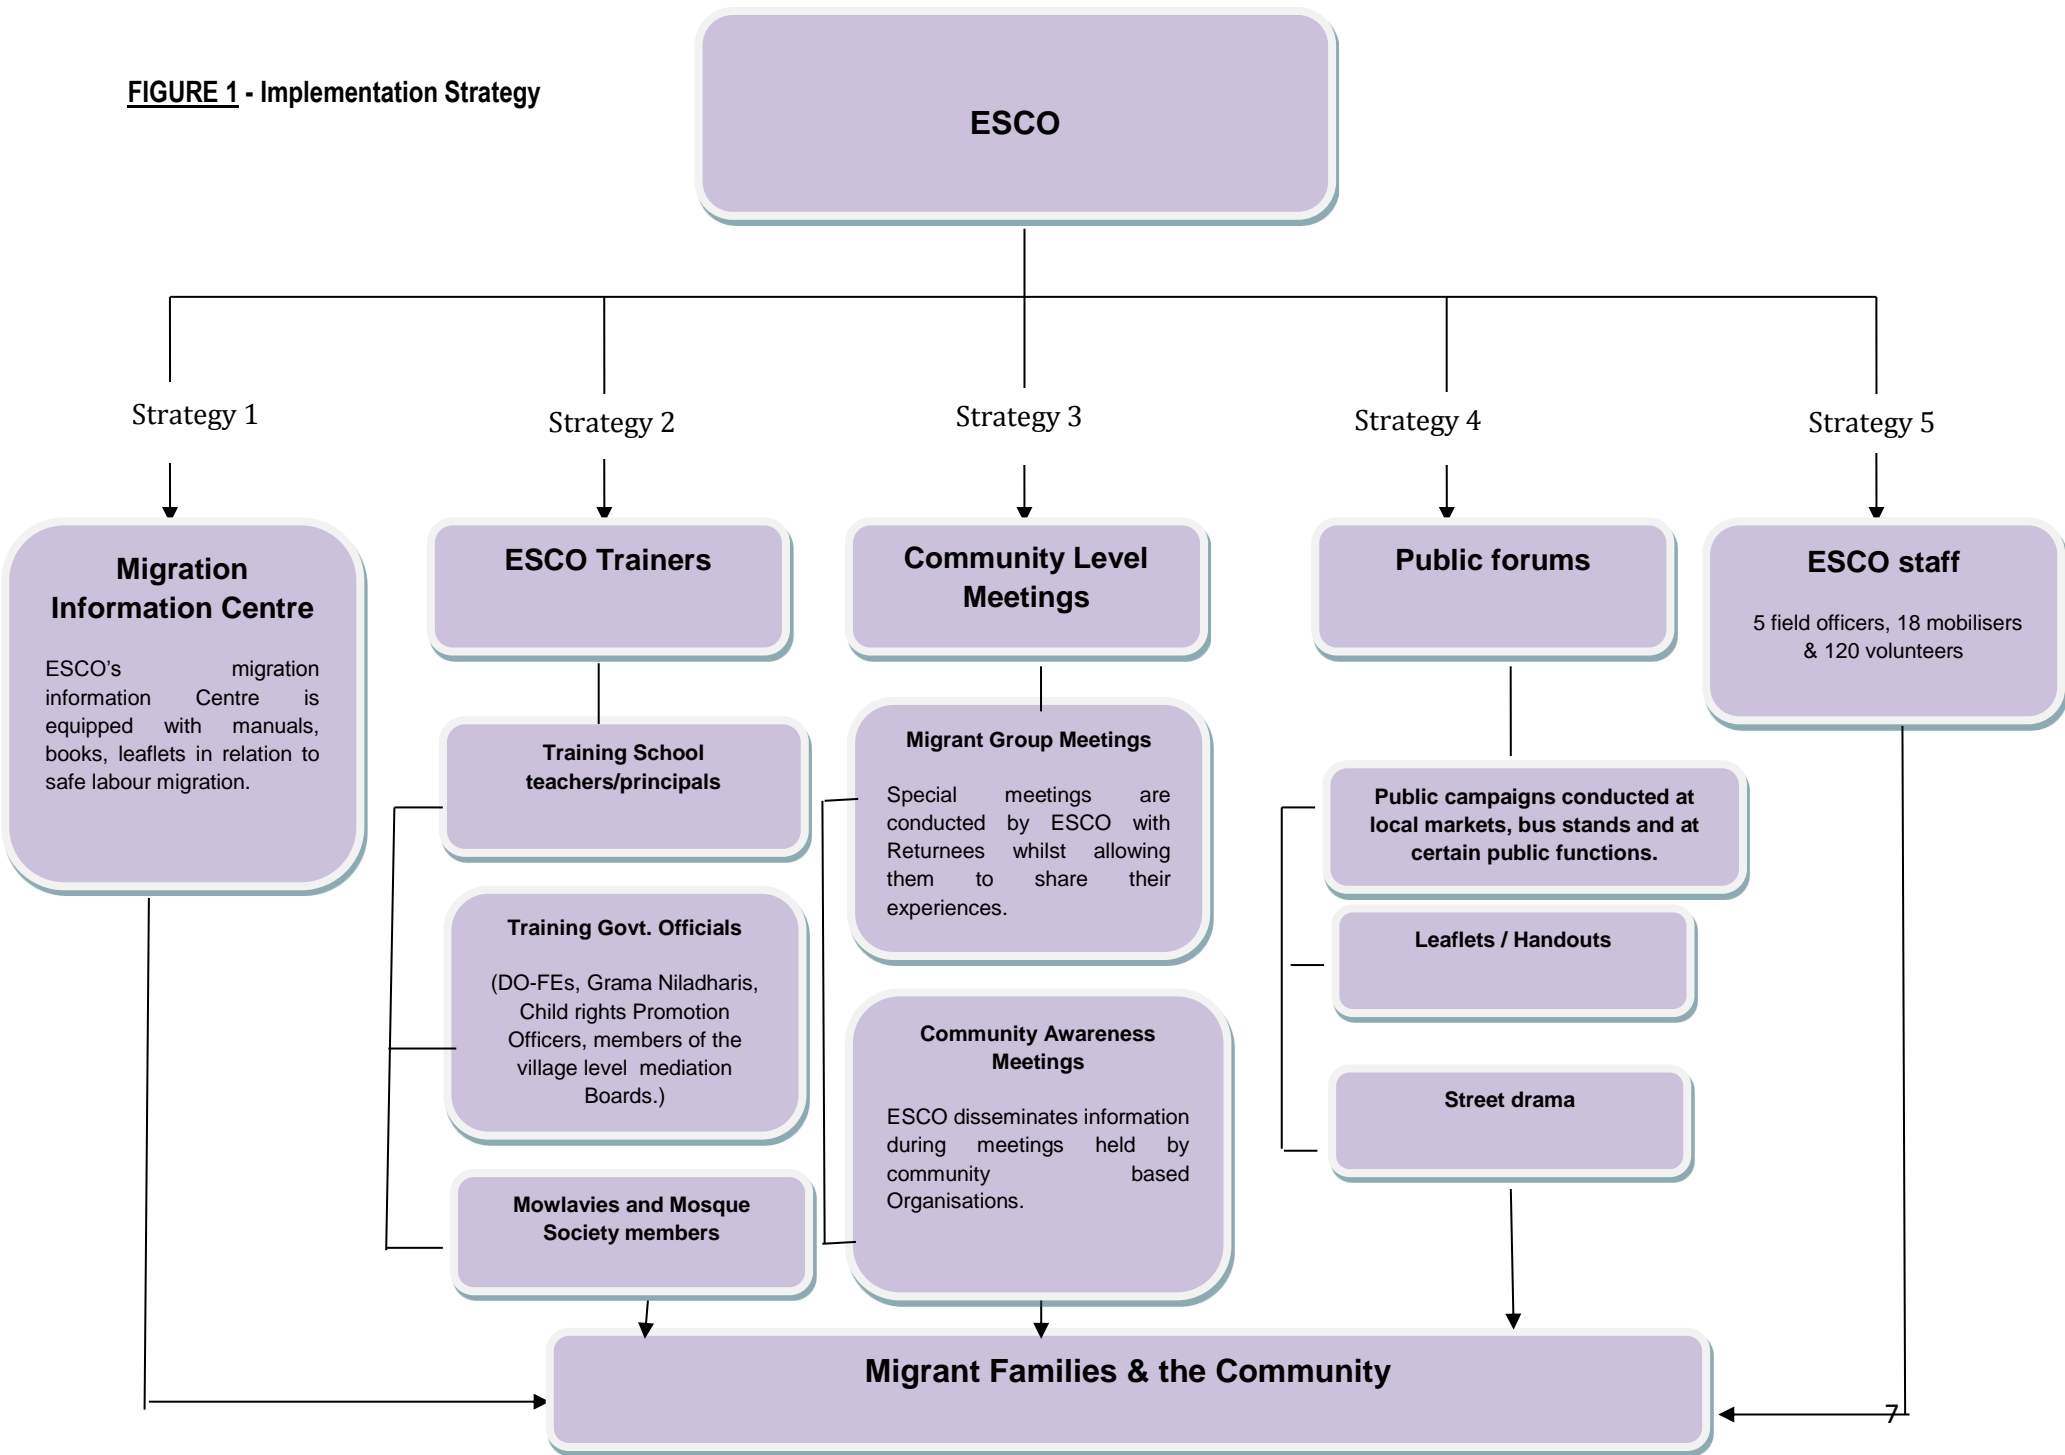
FIGURE 1 - Implementation Strategy

ESCO

Strategy 1

Strategy 2

Strategy 3

Strategy 4

Strategy 5

Migration Information Centre

ESCO's migration information Centre is equipped with manuals, books, leaflets in relation to safe labour migration.

ESCO Trainers

Training School teachers/principals

Training Govt. Officials

(DO-FEs, Grama Niladharis, Child rights Promotion Officers, members of the village level mediation Boards.)

Mowlavies and Mosque Society members

Community Level Meetings

Migrant Group Meetings

Special meetings are conducted by ESCO with Returnees whilst allowing them to share their experiences.

Community Awareness Meetings

ESCO disseminates information during meetings held by community based Organisations.

Public forums

Public campaigns conducted at local markets, bus stands and at certain public functions.

Leaflets / Handouts

Street drama

ESCO staff

5 field officers, 18 mobilisers & 120 volunteers

Migrant Families & the Community

7